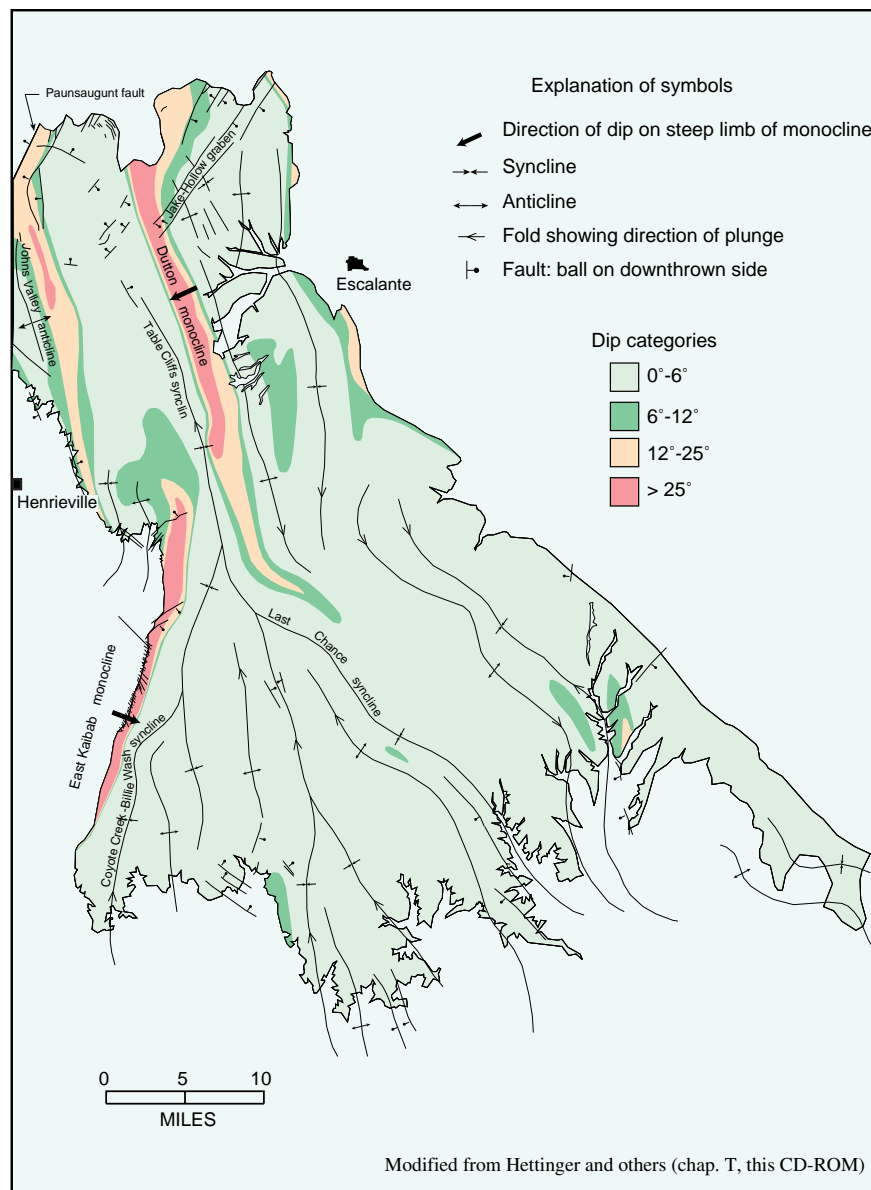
Explanation of symbols

Direction of dip on steep limb of monocline

Syncline

Anticline

Fold showing direction of plunge

Fault: ball on downthrown side

Dip categories

0°-6°

6°-12°

12°-25°

> 25°

Paunsaugunt fault

Jake Hollow graben

Escalante

Johns Valley anticline

Dutton monocline

Table Cliffs syncline

Henrieville

Last Chance syncline

East Kaibab monocline

Coyote Creek-Butte Wash syncline

0 5 10

MILES

Modified from Hettinger and others (chap. T, this CD-ROM)